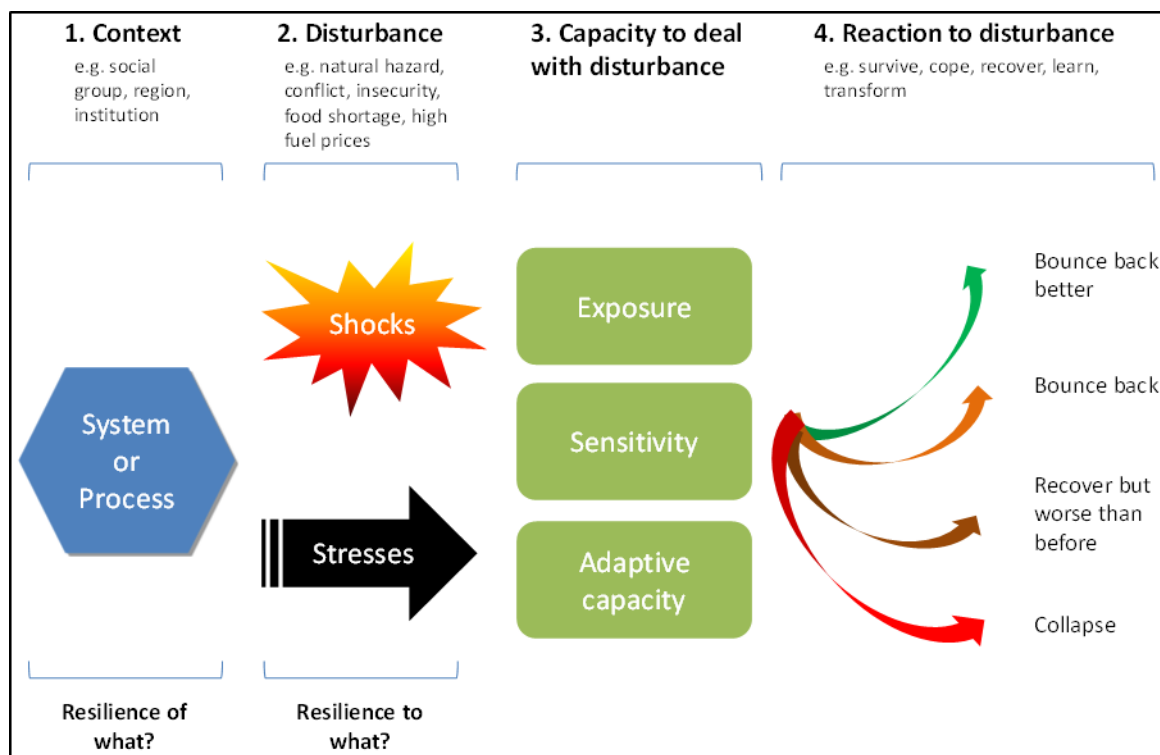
1. Context
e.g. social group, region, institution

2. Disturbance
e.g. natural hazard, conflict, insecurity, food shortage, high fuel prices

3. Capacity to deal with disturbance

4. Reaction to disturbance
e.g. survive, cope, recover, learn, transform

Shocks

System or Process

Stresses

Exposure

Sensitivity

Adaptive capacity

Bounce back better

Bounce back

Recover but worse than before

Collapse

Resilience of what?

Resilience to what?